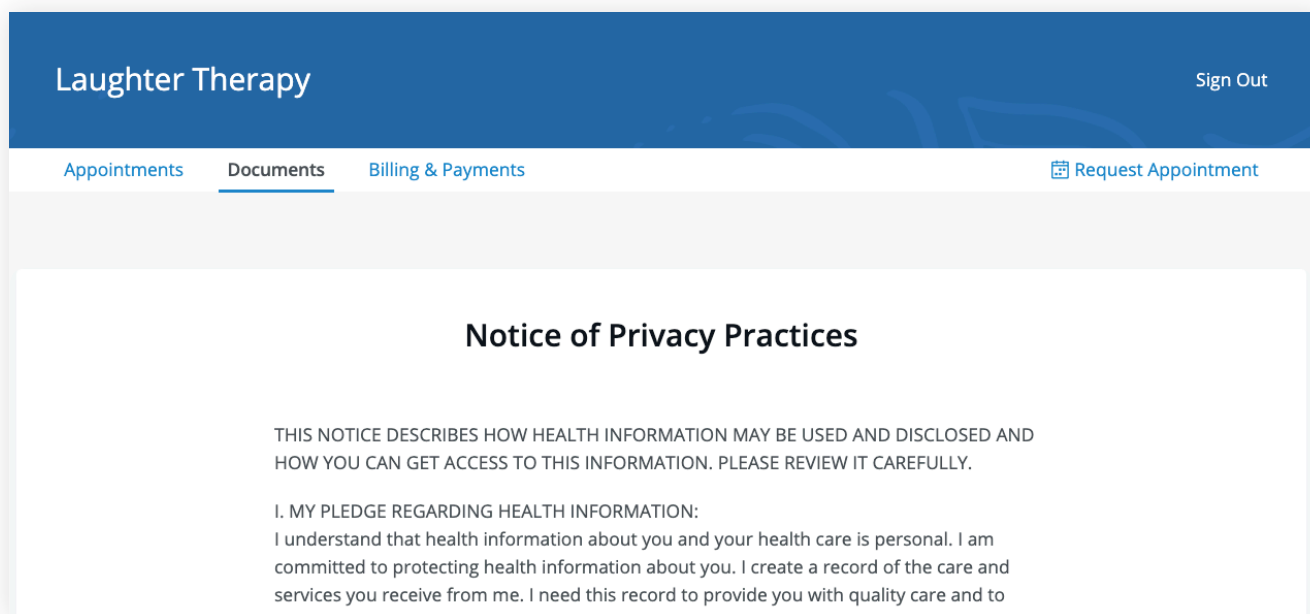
Laughter Therapy

Sign Out

Appointments

Documents

Billing & Payments

Request Appointment

Notice of Privacy Practices

THIS NOTICE DESCRIBES HOW HEALTH INFORMATION MAY BE USED AND DISCLOSED AND HOW YOU CAN GET ACCESS TO THIS INFORMATION. PLEASE REVIEW IT CAREFULLY.

I. MY PLEDGE REGARDING HEALTH INFORMATION:
I understand that health information about you and your health care is personal. I am committed to protecting health information about you. I create a record of the care and services you receive from me. I need this record to provide you with quality care and to